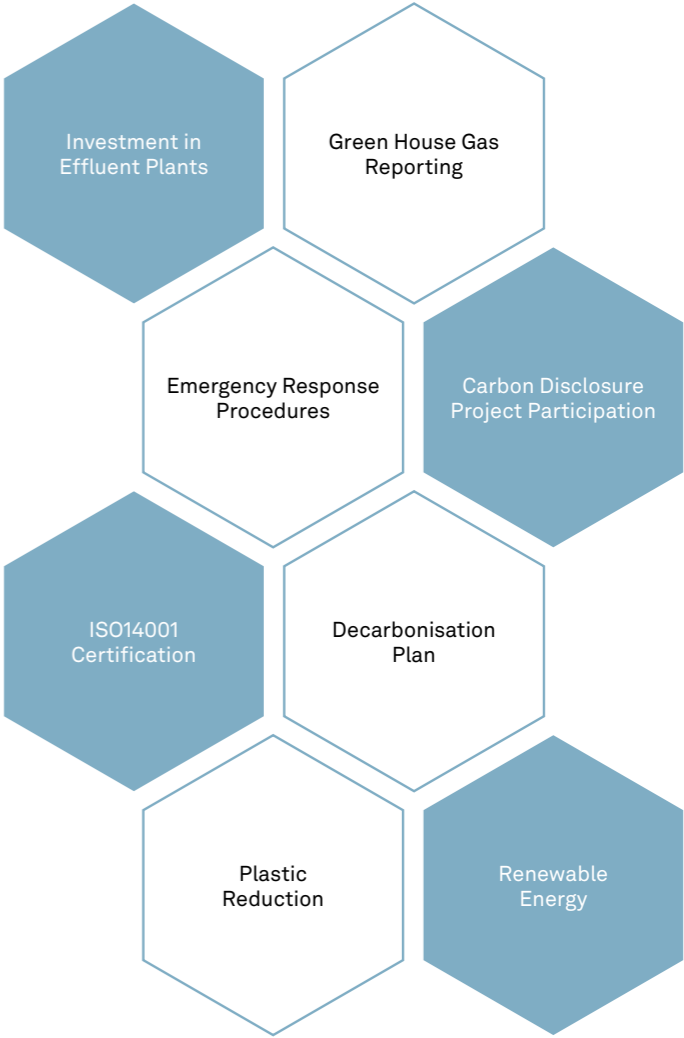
Investment in Effluent Plants

Green House Gas Reporting

Emergency Response Procedures

Carbon Disclosure Project Participation

ISO14001 Certification

Decarbonisation Plan

Plastic Reduction

Renewable Energy